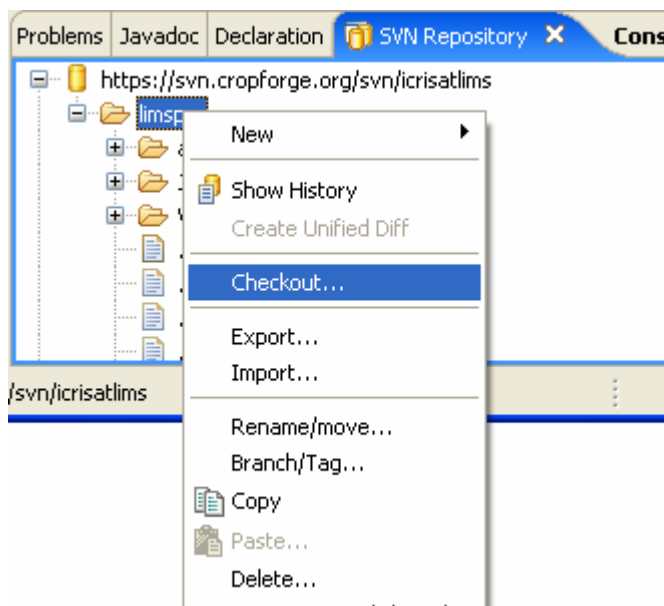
Problems | Javadoc | Declaration | SVN Repository ✕ | Cons

https://svn.cropforge.org/svn/icrisatlims

limsp

New

Show History

Create Unified Diff

Checkout...

Export...

Import...

/svn/icrisatlims

Rename/move...

Branch/Tag...

Copy

Paste...

Delete...